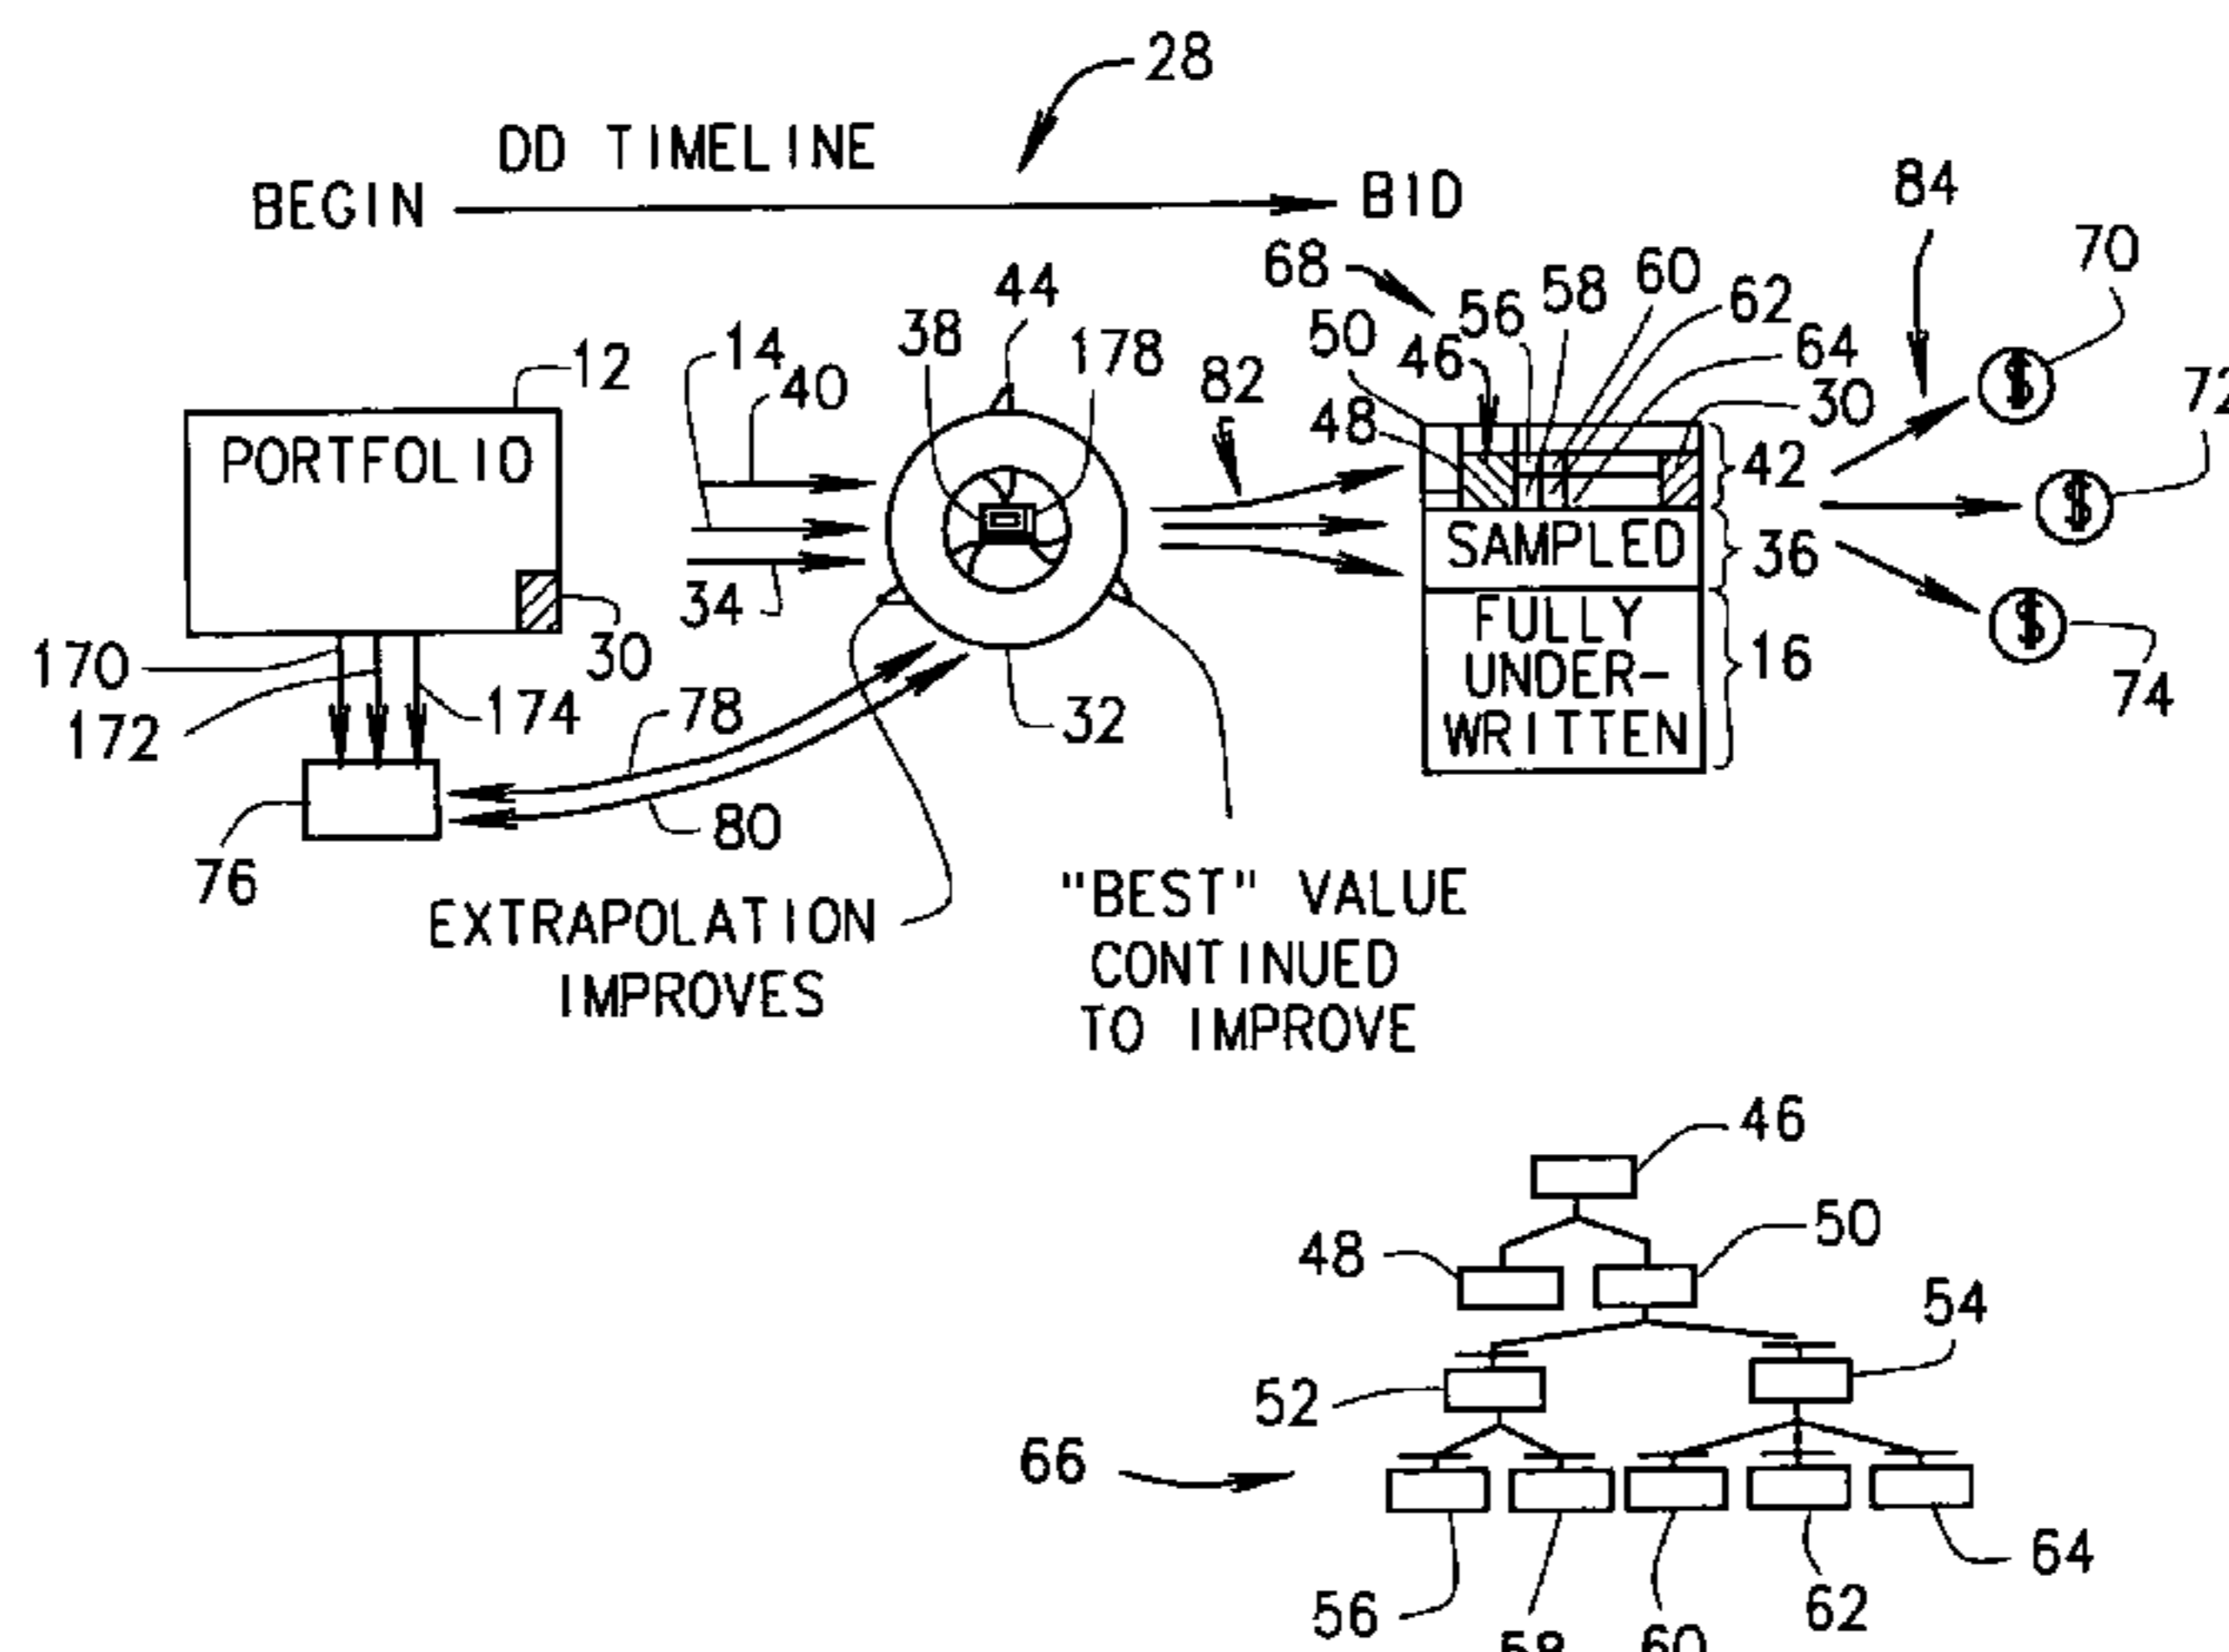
28
DD TIMELINE
BEGIN
BID
84
70
72
68
56
58
60
62
64
50
46
44
38
178
82
14
40
12
PORTFOLIO
48
30
42
SAMPLED
36
FULLY UNDER-WRITTEN
16
74
34
30
170
172
174
78
32
80
76
EXTRAPOLATION IMPROVES
"BEST" VALUE CONTINUED TO IMPROVE
46
48
50
54
52
66
56
58
60
62
64